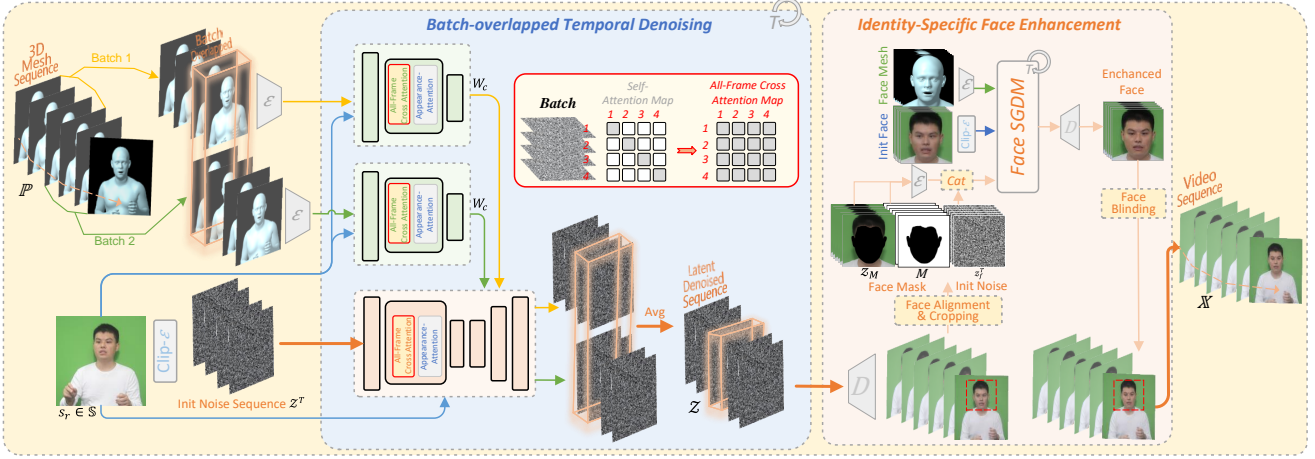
Batch-overlapped Temporal Denoising

Identity-Specific Face Enhancement

$T$

3D Mesh Sequence

Batch 1

Batch Overlapped

$\mathcal{E}$

$\mathbb{P}$

Batch 2

$\mathcal{E}$

All-Frame Cross Attention

Appearance-Attention

$W_c$

All-Frame Cross Attention

Appearance-Attention

$W_c$

Batch

Self-Attention Map

1 2 3 4

1
2
3
4

All-Frame Cross Attention Map

1 2 3 4

1
2
3
4

Clip-$\mathcal{E}$

All-Frame Cross Attention

Appearance-Attention

Init Noise Sequence $\mathcal{Z}^T$

$s_r \in \mathbb{S}$

Avg

Latent Denoised Sequence

$\mathcal{Z}$

Face Mesh

Init Face

$\mathcal{E}$

Clip-$\mathcal{E}$

Face SGDM

$T$

$\mathcal{D}$

Enchanced Face

$\mathcal{E}$

Cat

Face Blinding

Video Sequence

$z_M$

$M$

$z_f^T$

Face Mask

Init Noise

Face Alignment & Cropping

$\mathcal{D}$

$\mathbb{X}$